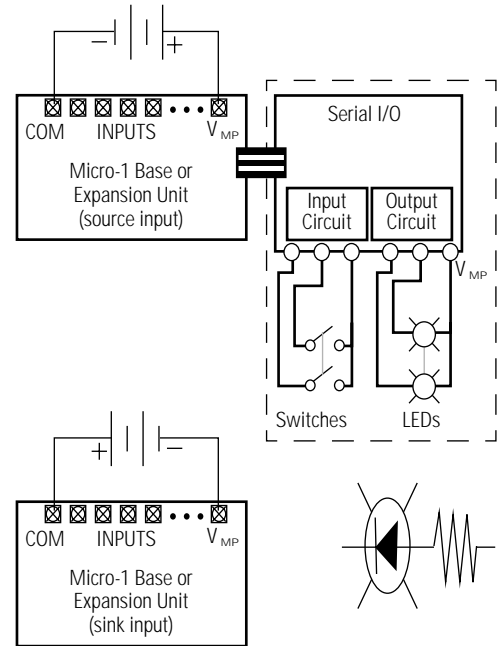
−
+
COM
INPUTS
$V_{MP}$
Micro-1 Base or Expansion Unit (source input)
Serial I/O
Input Circuit
Output Circuit
$V_{MP}$
Switches
LEDs
+
−
COM
INPUTS
$V_{MP}$
Micro-1 Base or Expansion Unit (sink input)